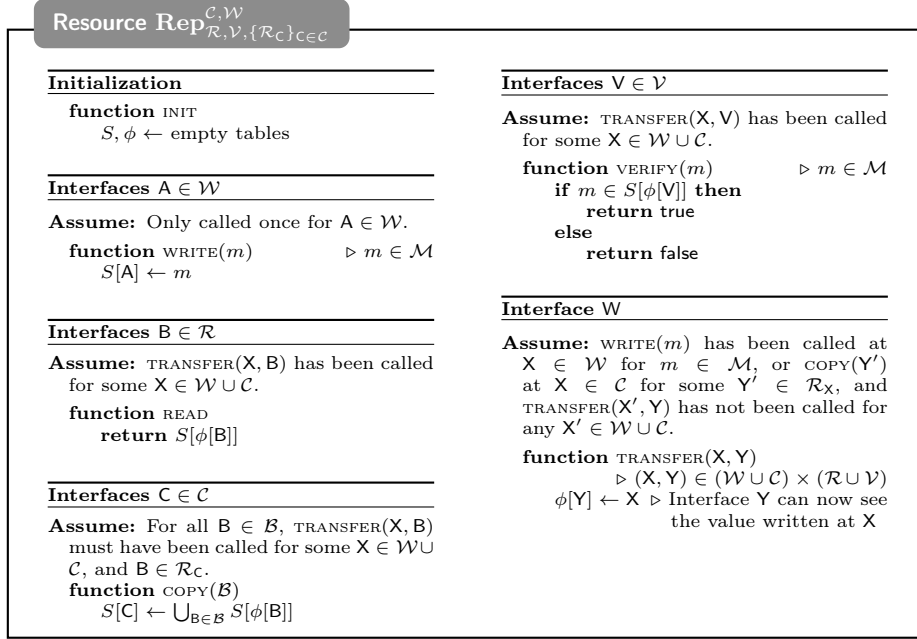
Resource $\mathbf{Rep}^{\mathcal{C},\mathcal{W}}_{\mathcal{R},\mathcal{V},\{\mathcal{R}_\mathsf{C}\}_{\mathsf{C}\in\mathcal{C}}}$

**Initialization**

**function** INIT
$S, \phi \leftarrow$ empty tables

**Interfaces** $\mathsf{A} \in \mathcal{W}$

**Assume:** Only called once for $\mathsf{A} \in \mathcal{W}$.

**function** WRITE$(m)$ $\triangleright$ $m \in \mathcal{M}$
$S[\mathsf{A}] \leftarrow m$

**Interfaces** $\mathsf{B} \in \mathcal{R}$

**Assume:** TRANSFER$(\mathsf{X}, \mathsf{B})$ has been called for some $\mathsf{X} \in \mathcal{W} \cup \mathcal{C}$.

**function** READ
**return** $S[\phi[\mathsf{B}]]$

**Interfaces** $\mathsf{C} \in \mathcal{C}$

**Assume:** For all $\mathsf{B} \in \mathcal{B}$, TRANSFER$(\mathsf{X}, \mathsf{B})$ must have been called for some $\mathsf{X} \in \mathcal{W} \cup \mathcal{C}$, and $\mathsf{B} \in \mathcal{R}_\mathsf{C}$.
**function** COPY$(\mathcal{B})$
$S[\mathsf{C}] \leftarrow \bigcup_{\mathsf{B}\in\mathcal{B}} S[\phi[\mathsf{B}]]$

**Interfaces** $\mathsf{V} \in \mathcal{V}$

**Assume:** TRANSFER$(\mathsf{X}, \mathsf{V})$ has been called for some $\mathsf{X} \in \mathcal{W} \cup \mathcal{C}$.

**function** VERIFY$(m)$ $\triangleright$ $m \in \mathcal{M}$
**if** $m \in S[\phi[\mathsf{V}]]$ **then**
**return** true
**else**
**return** false

**Interface** W

**Assume:** WRITE$(m)$ has been called at $\mathsf{X} \in \mathcal{W}$ for $m \in \mathcal{M}$, or COPY$(\mathsf{Y}')$ at $\mathsf{X} \in \mathcal{C}$ for some $\mathsf{Y}' \in \mathcal{R}_\mathsf{X}$, and TRANSFER$(\mathsf{X}', \mathsf{Y})$ has not been called for any $\mathsf{X}' \in \mathcal{W} \cup \mathcal{C}$.

**function** TRANSFER$(\mathsf{X}, \mathsf{Y})$
$\triangleright$ $(\mathsf{X}, \mathsf{Y}) \in (\mathcal{W} \cup \mathcal{C}) \times (\mathcal{R} \cup \mathcal{V})$
$\phi[\mathsf{Y}] \leftarrow \mathsf{X}$ $\triangleright$ Interface Y can now see the value written at X